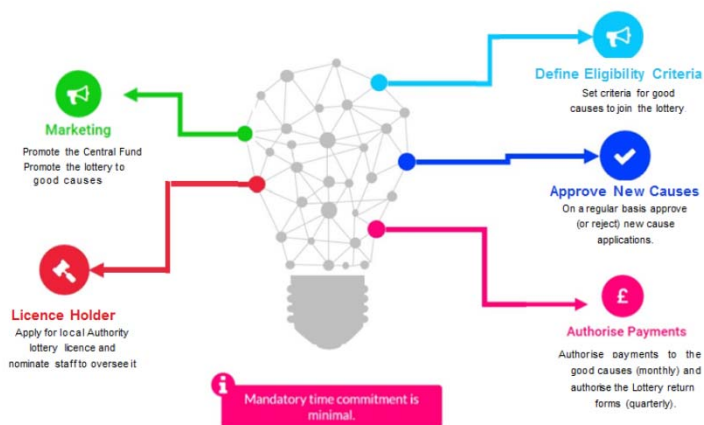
Marketing
Promote the Central Fund
Promote the lottery to good causes

Define Eligibility Criteria
Set criteria for good causes to join the lottery

Approve New Causes
On a regular basis approve (or reject) new cause applications.

Licence Holder
Apply for local Authority lottery licence and nominate staff to oversee it

£

Authorise Payments
Authorise payments to the good causes (monthly) and authorise the Lottery return forms (quarterly).

Mandatory time commitment is minimal.